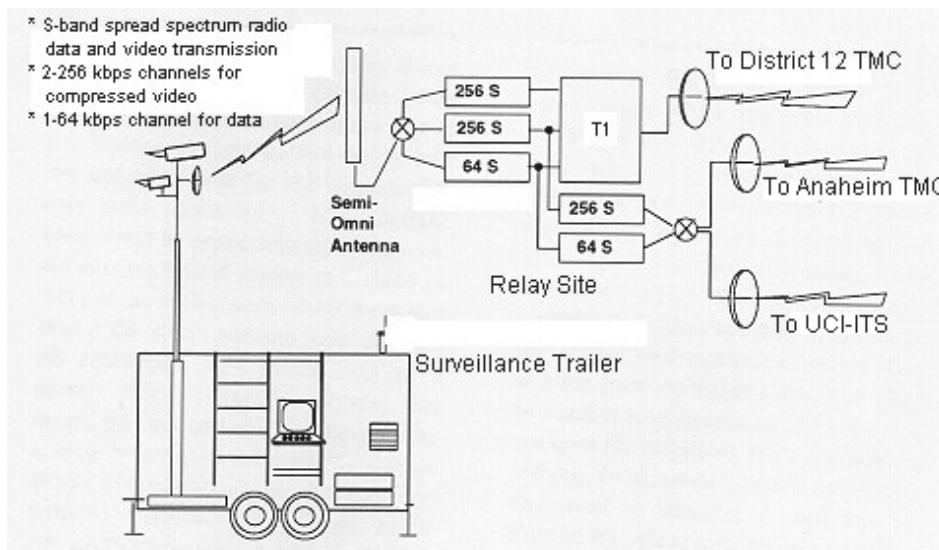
* S-band spread spectrum radio data and video transmission
* 2-256 kbps channels for compressed video
* 1-64 kbps channel for data

256 S
256 S
64 S
T1
256 S
64 S

To District 12 TMC
To Anaheim TMC
To UCI-ITS

Semi-Omni Antenna

Relay Site

Surveillance Trailer